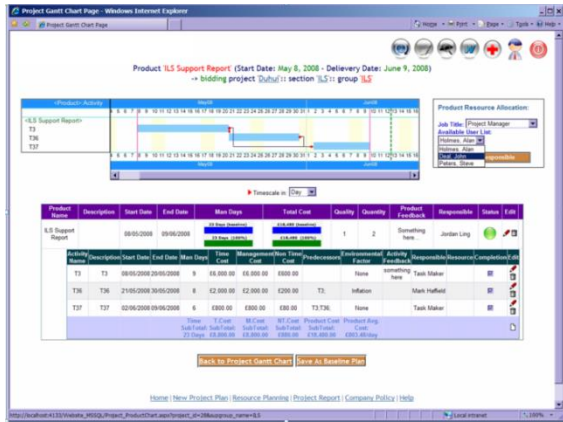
Project Gantt Chart Page - Windows Internet Explorer

Project Gantt Chart Page

Home · Print · Page · Tools · Help

Product 'ILS Support Report' (Start Date: May 8, 2008 - Delievery Date: June 9, 2008)
-> bidding project 'Duhul' :: section 'ILS' :: group 'ILS'

<Product> Activity

May08 · Jun08

<ILS Support Report>
T3
T36
T37

Product Resource Allocation:

Job Title: Project Manager

Available User List:

Holmes, Alan
Holmes, Alan
Doe, John
Peters, Steve

Responsible

Timescale in: Day

| Product Name | Description | Start Date | End Date | Man Days | Total Cost | Quality | Quantity | Product Feedback | Responsible | Status | Edit |
|---|---|---|---|---|---|---|---|---|---|---|---|
| ILS Support Report | | 08/05/2008 | 09/06/2008 | 23 Days (baseline) 23 Days (100%) | £10,400 (baseline) £10,400 (100%) | 1 | 2 | Something here... | Jordan Ling | | |

| Activity Name | Description | Start Date | End Date | Man Days | Time Cost | Management Cost | Non Time Cost | Predecessors | Environmental Factor | Activity Feedback | Responsible | Resource | Completion | Edit |
|---|---|---|---|---|---|---|---|---|---|---|---|---|---|---|
| T3 | T3 | 08/05/2008 | 20/05/2008 | 9 | £6,000.00 | £6,000.00 | £600.00 | | None | something here | Task Maker | | | |
| T36 | T36 | 21/05/2008 | 30/05/2008 | 8 | £2,000.00 | £2,000.00 | £200.00 | T3; | Inflation | | Mark Haffield | | | |
| T37 | T37 | 02/06/2008 | 09/06/2008 | 6 | £800.00 | £800.00 | £80.00 | T3;T36; | None | | Task Maker | | | |
| | | | | Time Sub-Total: 23 Days | T.Cost Sub-Total: £8,800.00 | M.Cost Sub-Total: £8,800.00 | NT.Cost Sub-Total: £880.00 | Product Cost Sub-Total: £10,400.00 | Product Avg. Cost: £801.48/day | | | | | |

Back to Project Gantt Chart · Save As Baseline Plan

Home | New Project Plan | Resource Planning | Project Report | Company Policy | Help

http://localhost:4133/Website_MSSQL/Project_ProductChart.aspx?project_id=28&assgroup_name=ILS

Local intranet

100%